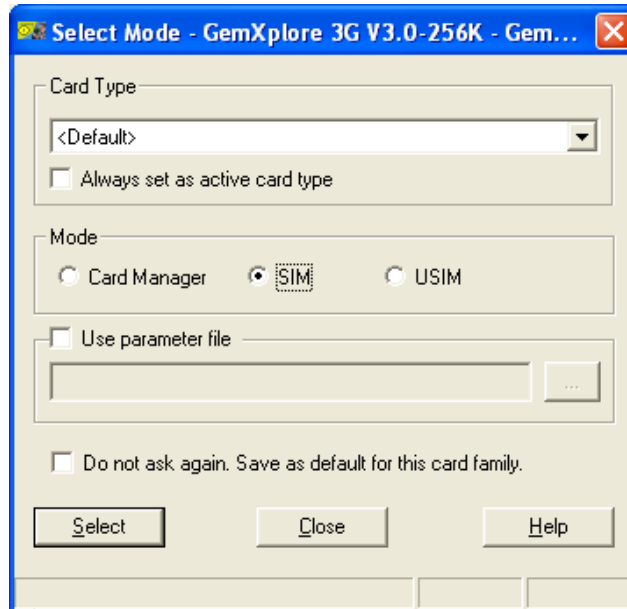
Select Mode - GemXplore 3G V3.0-256K - Gem...

Card Type

<Default>

Always set as active card type

Mode

Card Manager

SIM

USIM

Use parameter file

...

Do not ask again. Save as default for this card family.

Select

Close

Help